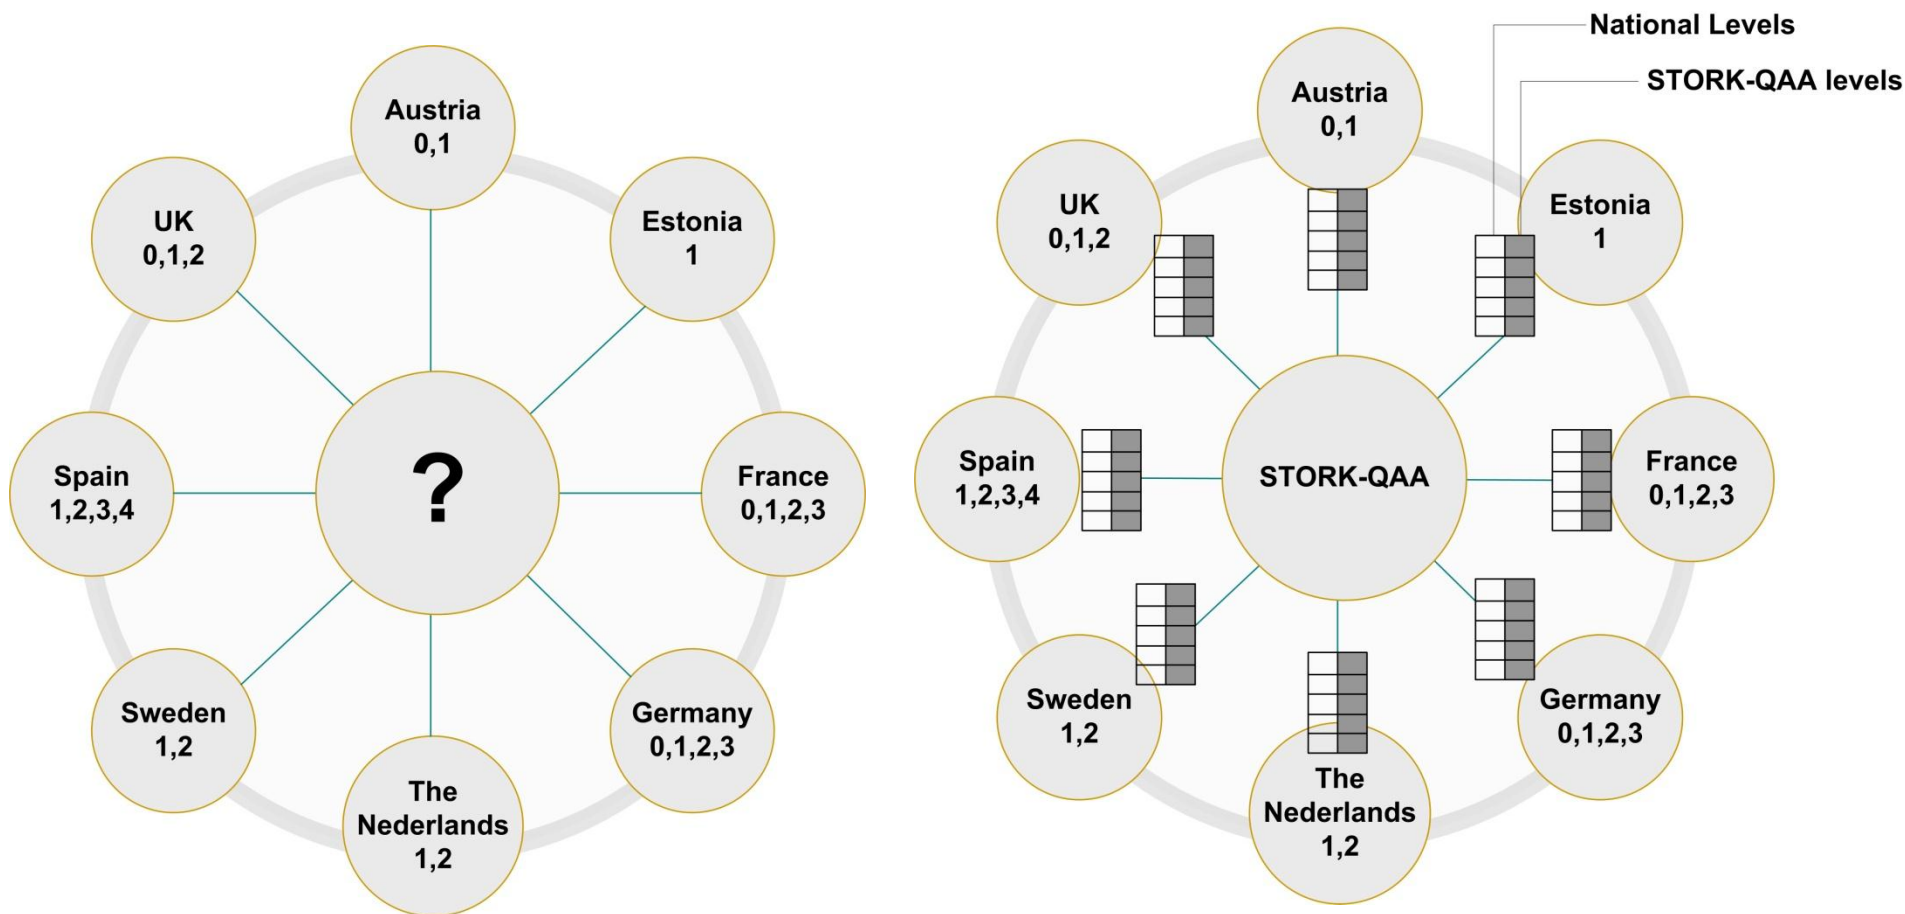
Austria
0,1

UK
0,1,2

Estonia
1

Spain
1,2,3,4

?

France
0,1,2,3

Sweden
1,2

Germany
0,1,2,3

The
Nederlands
1,2

National Levels

STORK-QAA levels

Austria
0,1

UK
0,1,2

Estonia
1

Spain
1,2,3,4

STORK-QAA

France
0,1,2,3

Sweden
1,2

Germany
0,1,2,3

The
Nederlands
1,2